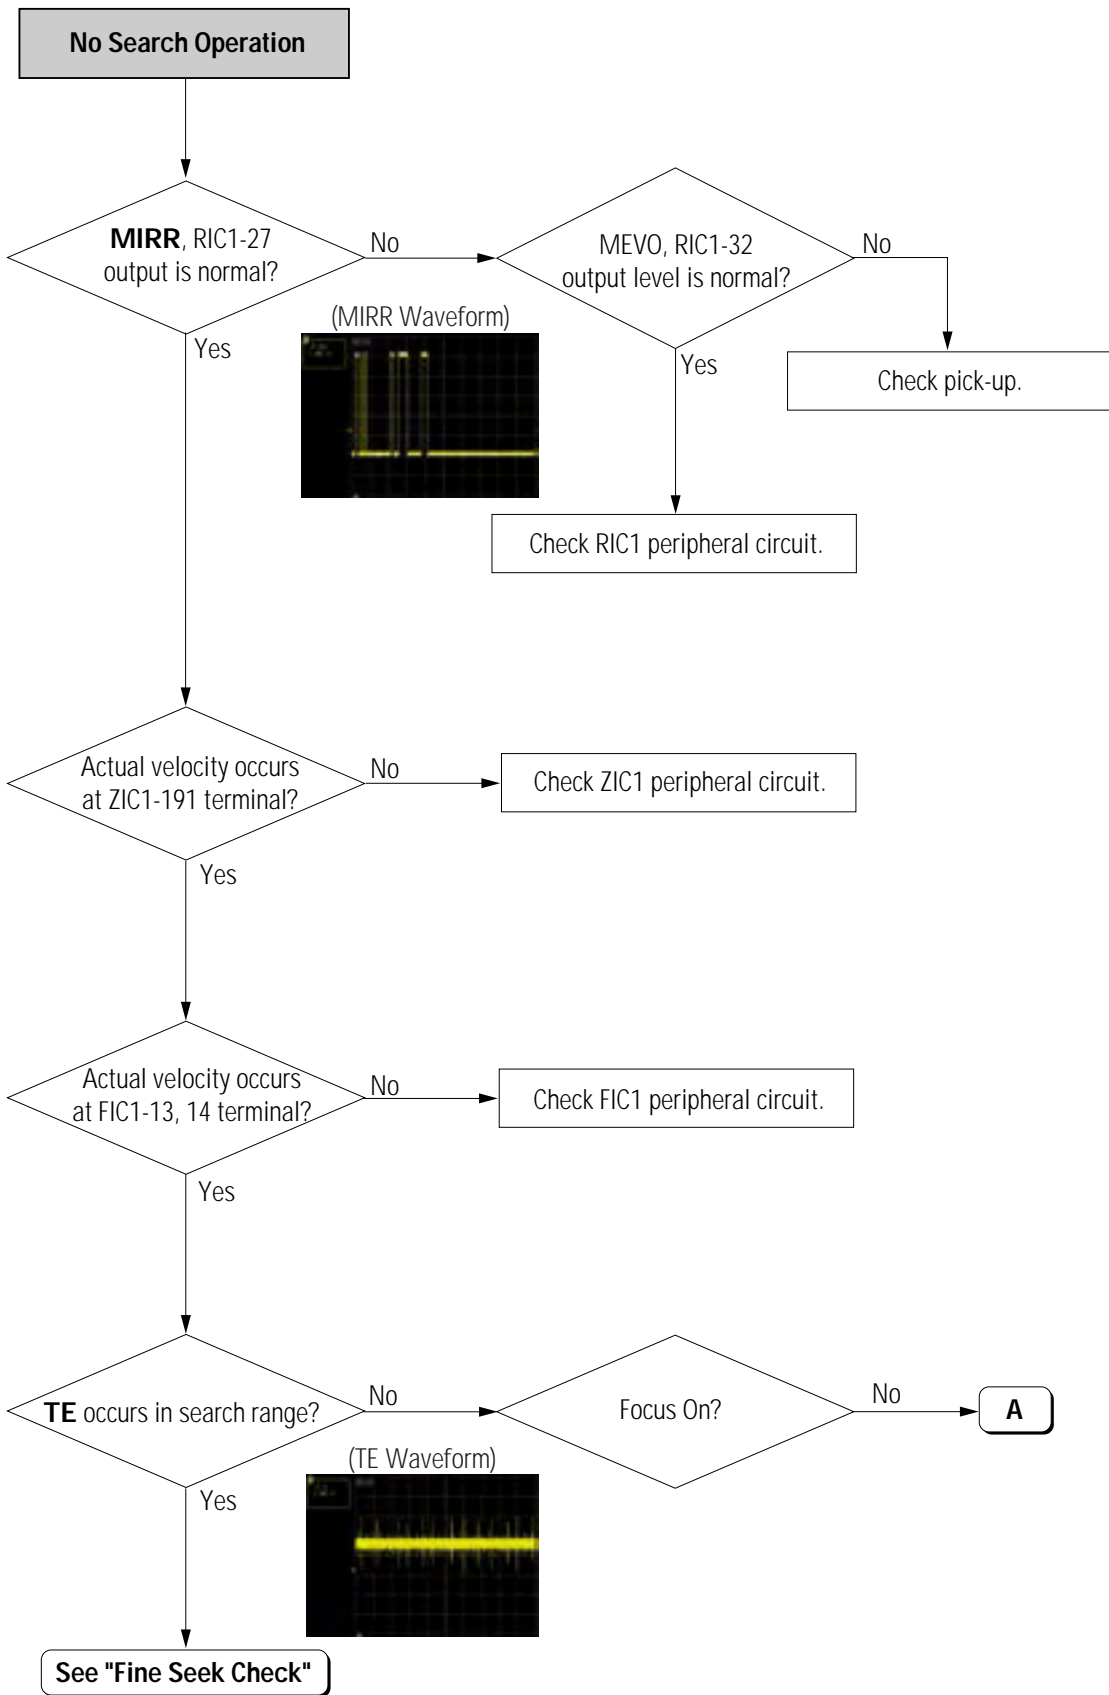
No Search Operation

MIRR, RIC1-27 output is normal?

No

MEVO, RIC1-32 output level is normal?

No

Check pick-up.

Yes

Check RIC1 peripheral circuit.

(MIRR Waveform)

Yes

Actual velocity occurs at ZIC1-191 terminal?

No

Check ZIC1 peripheral circuit.

Yes

Actual velocity occurs at FIC1-13, 14 terminal?

No

Check FIC1 peripheral circuit.

Yes

TE occurs in search range?

No

Focus On?

No

A

(TE Waveform)

Yes

See "Fine Seek Check"